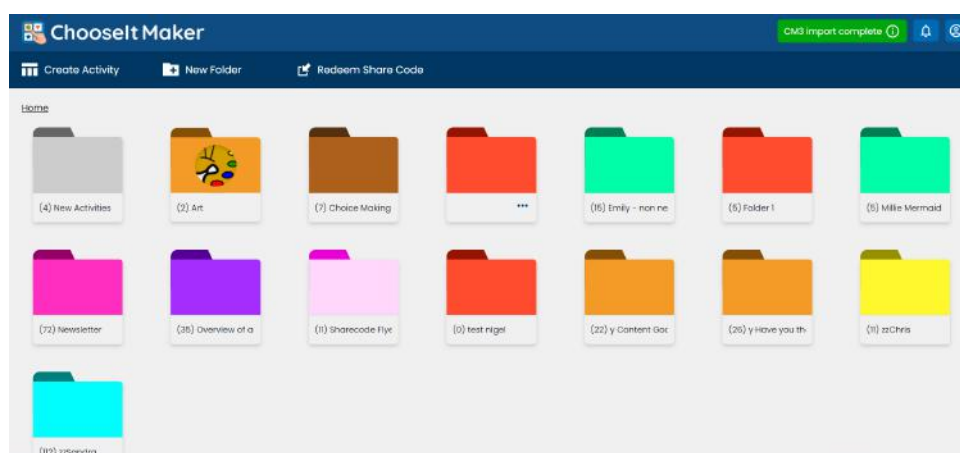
ChooseIt Maker

CM3 import complete ⓘ

Create Activity

New Folder

Redeem Share Code

Home

(4) New Activities

(2) Art

(7) Choice Making

•••

(15) Emily - non ne

(5) Folder 1

(5) Millie Mermaid

(72) Newsletter

(35) Overview of a

(11) Sharecode Flye

(0) test nigel

(22) y Content Goc

(26) y Have you th

(11) zzChris

(112) zzSandra